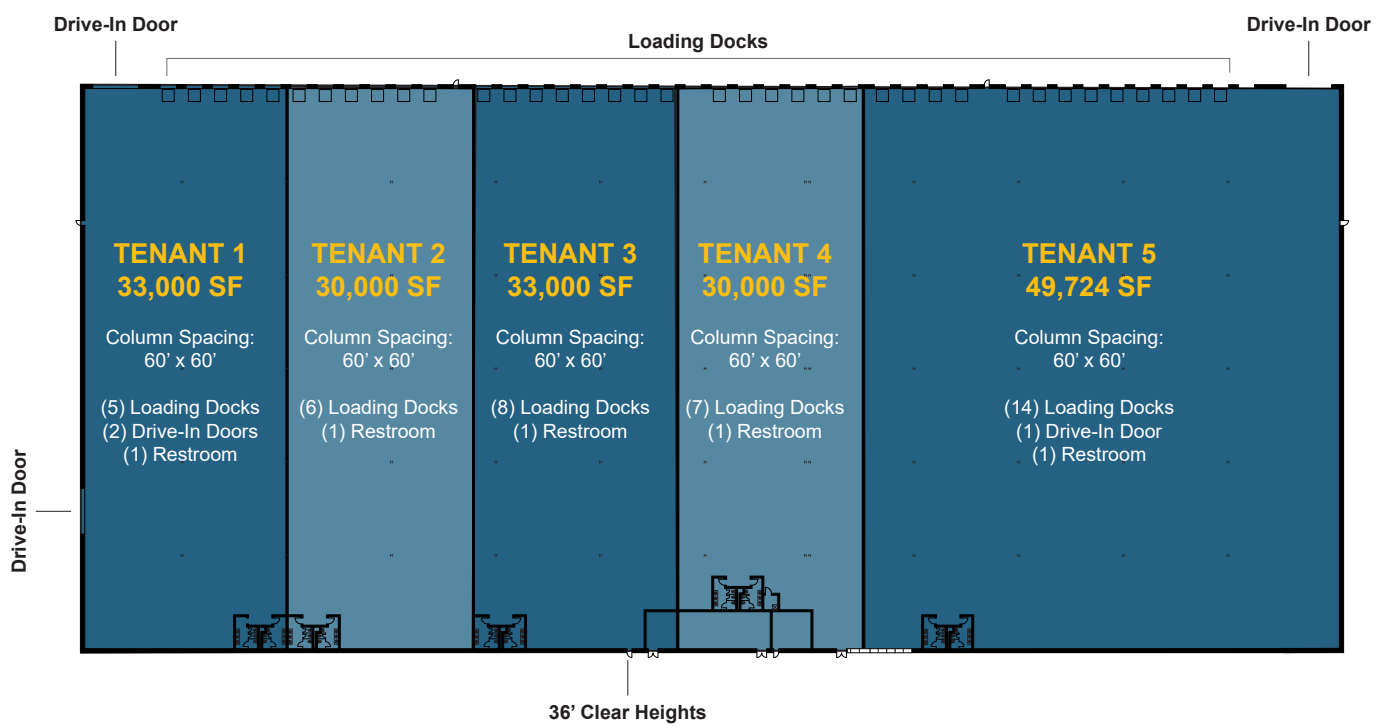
Drive-In Door

Loading Docks

Drive-In Door

TENANT 1
33,000 SF

Column Spacing:
60’ x 60’

(5) Loading Docks
(2) Drive-In Doors
(1) Restroom

TENANT 2
30,000 SF

Column Spacing:
60’ x 60’

(6) Loading Docks
(1) Restroom

TENANT 3
33,000 SF

Column Spacing:
60’ x 60’

(8) Loading Docks
(1) Restroom

TENANT 4
30,000 SF

Column Spacing:
60’ x 60’

(7) Loading Docks
(1) Restroom

TENANT 5
49,724 SF

Column Spacing:
60’ x 60’

(14) Loading Docks
(1) Drive-In Door
(1) Restroom

Drive-In Door

36’ Clear Heights